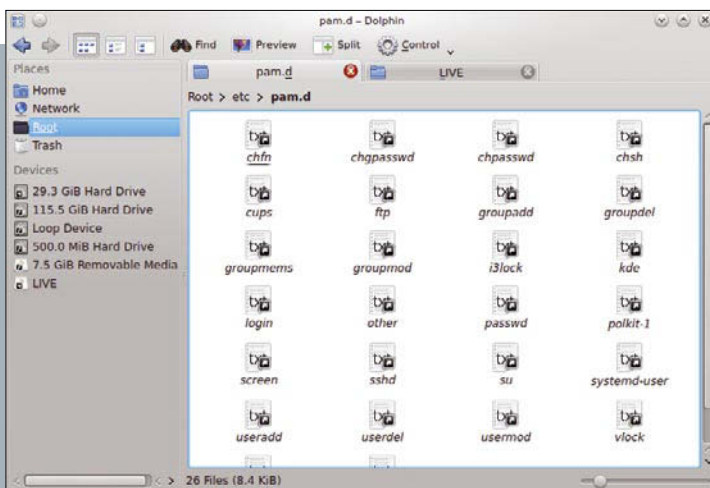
pam.d – Dolphin

Find Preview Split Control

Places
Home
Network
Root
Trash
Devices
29.3 GiB Hard Drive
115.5 GiB Hard Drive
Loop Device
500.0 MiB Hard Drive
7.5 GiB Removable Media
LIVE

pam.d
LIVE

Root > etc > pam.d

chfn chgpasswd chpasswd chsh
cups ftp groupadd groupdel
groupmems groupmod i3lock kde
login other passwd polkit-1
screen sshd su systemd-user
useradd userdel usermod vlock

26 Files (8.4 KiB)